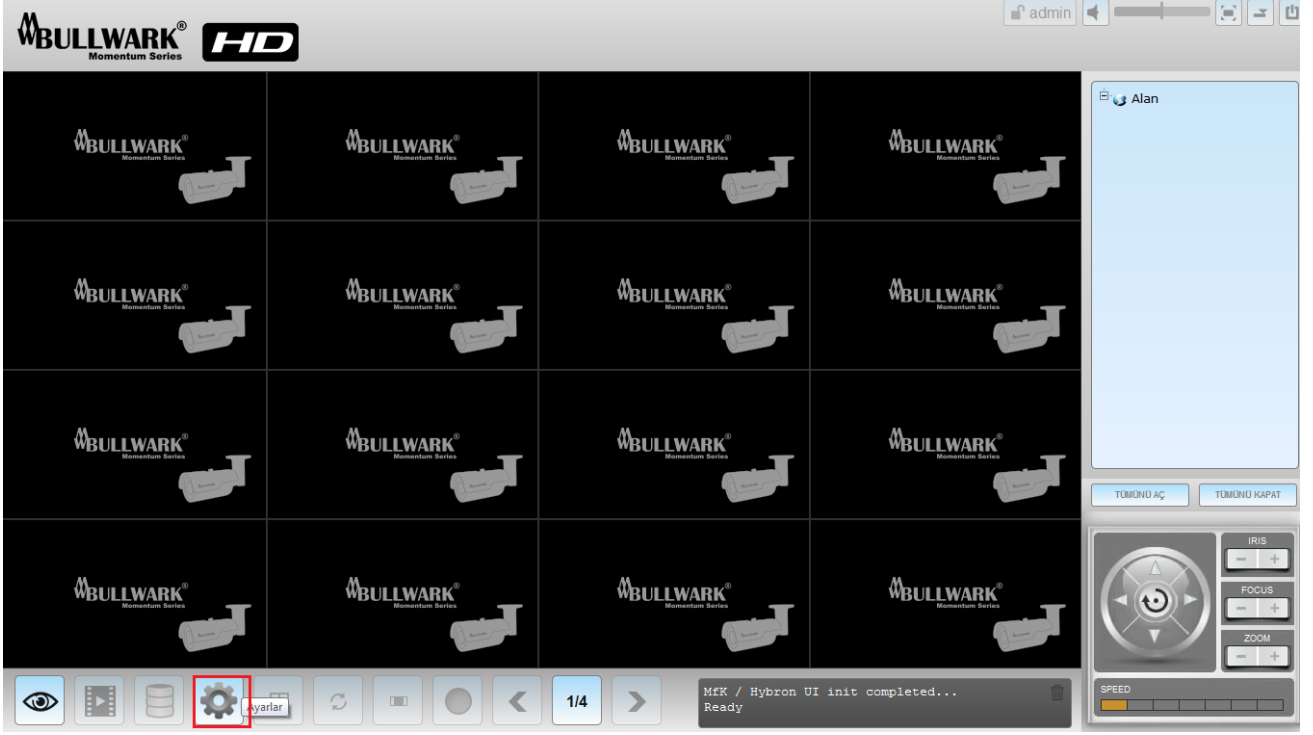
BULLWARK®
Momentum Series
HD

admin

BULLWARK® Momentum Series
BULLWARK® Momentum Series
BULLWARK® Momentum Series
BULLWARK® Momentum Series
BULLWARK® Momentum Series
BULLWARK® Momentum Series
BULLWARK® Momentum Series
BULLWARK® Momentum Series
BULLWARK® Momentum Series
BULLWARK® Momentum Series
BULLWARK® Momentum Series
BULLWARK® Momentum Series
BULLWARK® Momentum Series
BULLWARK® Momentum Series
BULLWARK® Momentum Series
BULLWARK® Momentum Series

Alan

TÜMÜNÜ AÇ
TÜMÜNÜ KAPAT

IRIS
FOCUS
ZOOM
SPEED

Ayarlar
1/4

MfK / Hybron UI init completed...
Ready